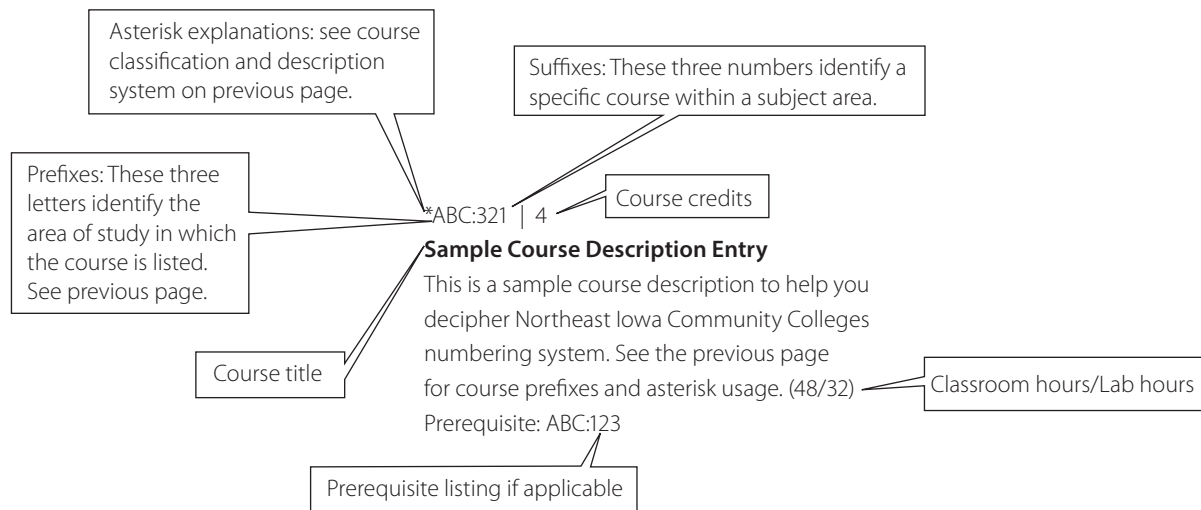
Asterisk explanations: see course classification and description system on previous page.

Suffixes: These three numbers identify a specific course within a subject area.

Prefixes: These three letters identify the area of study in which the course is listed. See previous page.

*ABC:321 | 4

Course credits

**Sample Course Description Entry**

This is a sample course description to help you decipher Northeast Iowa Community Colleges numbering system. See the previous page for course prefixes and asterisk usage. (48/32)

Classroom hours/Lab hours

Prerequisite: ABC:123

Course title

Prerequisite listing if applicable